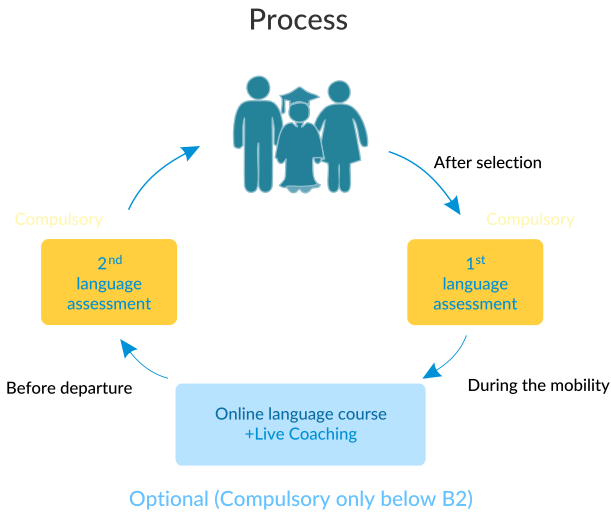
Process

After selection

Compulsory

1st language assessment

During the mobility

Online language course +Live Coaching

Before departure

2nd language assessment

Compulsory

Optional (Compulsory only below B2)